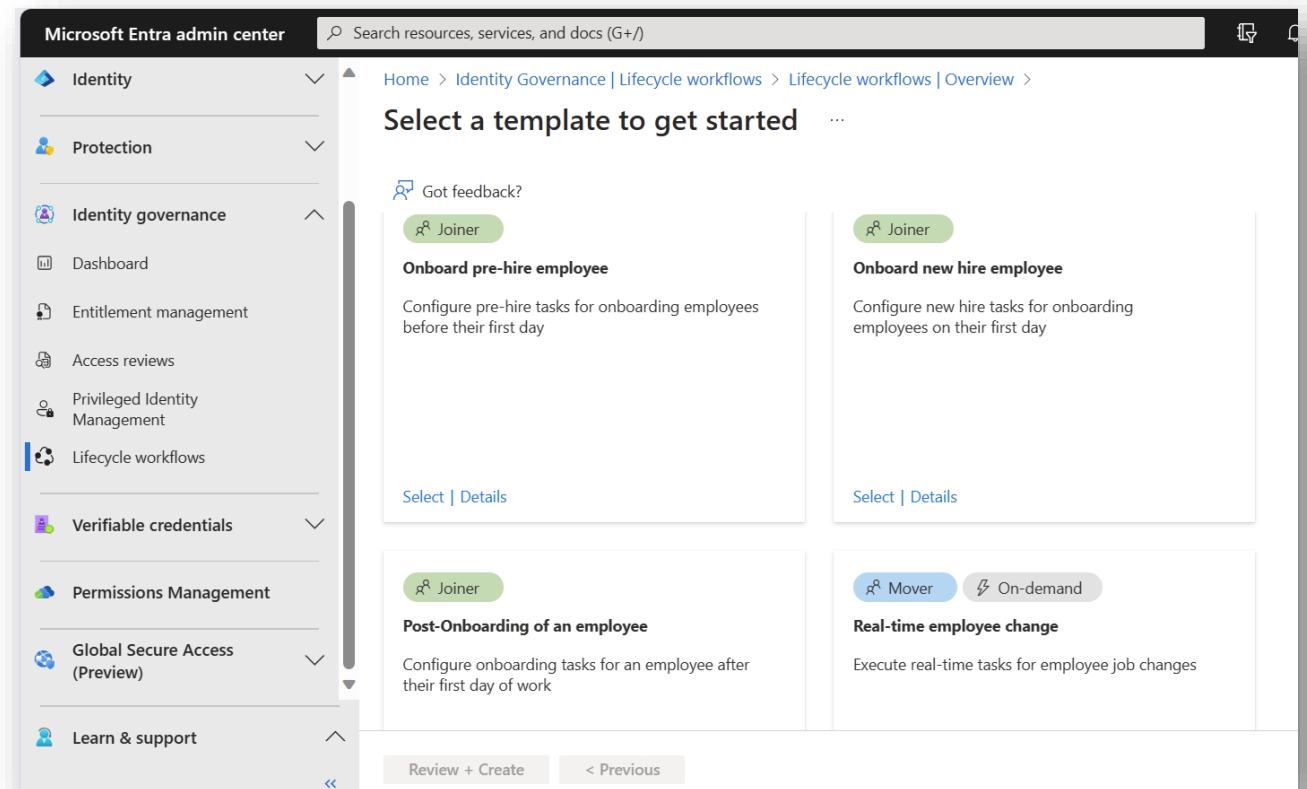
Microsoft Entra admin center
Search resources, services, and docs (G+/)

Identity
Protection
Identity governance
Dashboard
Entitlement management
Access reviews
Privileged Identity Management
Lifecycle workflows
Verifiable credentials
Permissions Management
Global Secure Access (Preview)
Learn & support
«

Home > Identity Governance | Lifecycle workflows > Lifecycle workflows | Overview >

Select a template to get started ...

Got feedback?

Joiner
Onboard pre-hire employee
Configure pre-hire tasks for onboarding employees before their first day
Select | Details

Joiner
Onboard new hire employee
Configure new hire tasks for onboarding employees on their first day
Select | Details

Joiner
Post-Onboarding of an employee
Configure onboarding tasks for an employee after their first day of work

Mover
On-demand
Real-time employee change
Execute real-time tasks for employee job changes

Review + Create
< Previous